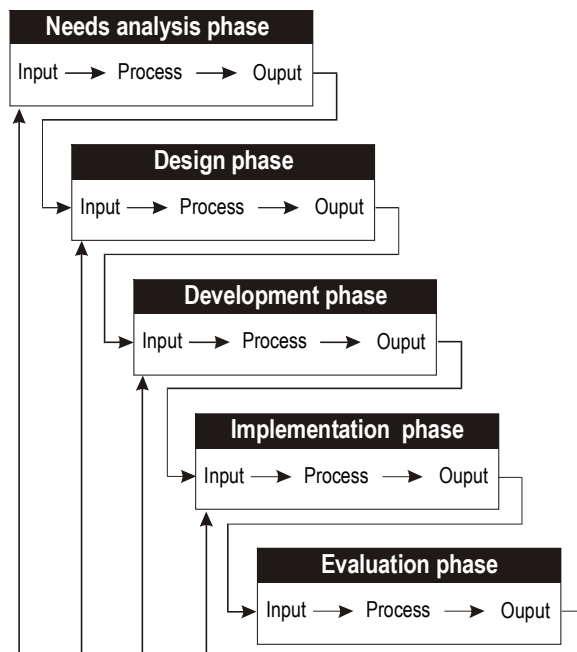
Needs analysis phase

Input → Process → Ouput

Design phase

Input → Process → Ouput

Development phase

Input → Process → Ouput

Implementation phase

Input → Process → Ouput

Evaluation phase

Input → Process → Ouput